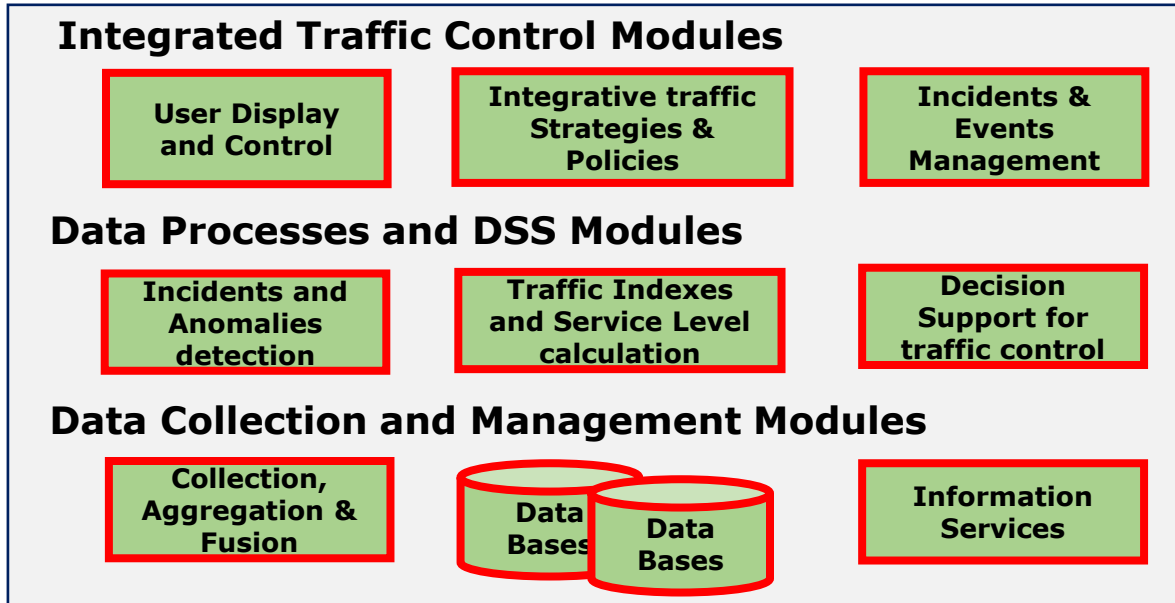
Integrated Traffic Control Modules

User Display and Control

Integrative traffic Strategies & Policies

Incidents & Events Management

Data Processes and DSS Modules

Incidents and Anomalies detection

Traffic Indexes and Service Level calculation

Decision Support for traffic control

Data Collection and Management Modules

Collection, Aggregation & Fusion

Data Bases

Data Bases

Information Services